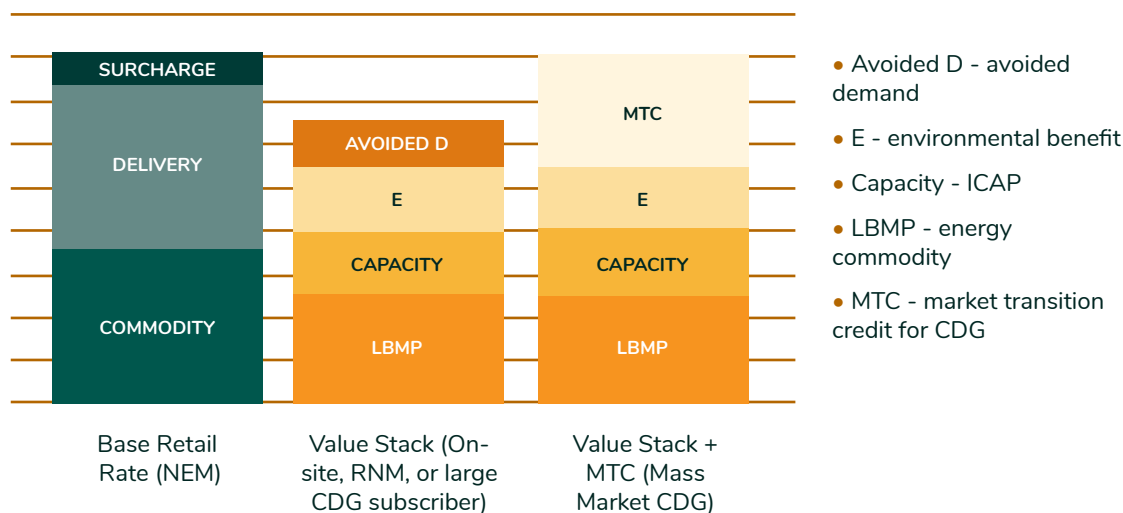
SURCHARGE

DELIVERY

COMMODITY

AVOIDED D

E

CAPACITY

LBMP

MTC

E

CAPACITY

LBMP

Base Retail Rate (NEM)

Value Stack (On-site, RNM, or large CDG subscriber)

Value Stack + MTC (Mass Market CDG)

• Avoided D - avoided demand

• E - environmental benefit

• Capacity - ICAP

• LBMP - energy commodity

• MTC - market transition credit for CDG